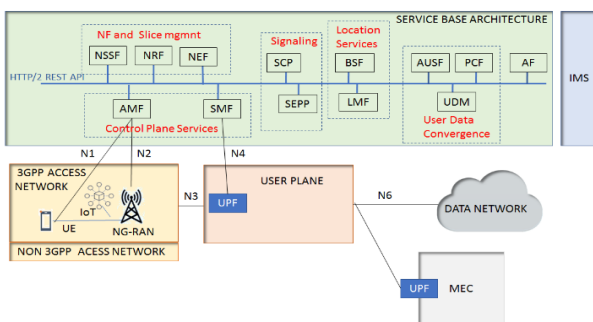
SERVICE BASE ARCHITECTURE

NF and Slice mgmnt
NSSF
NRF
NEF

Signaling
SCP
SEPP

Location Services
BSF
LMF

AUSF
PCF
UDM
User Data Convergence

AF

IMS

HTTP/2 REST API

AMF
SMF
Control Plane Services

N1
N2
N4

3GPP ACCESS NETWORK
IoT
UE
NG-RAN
NON 3GPP ACESS NETWORK

N3
USER PLANE
UPF

N6
DATA NETWORK

UPF
MEC